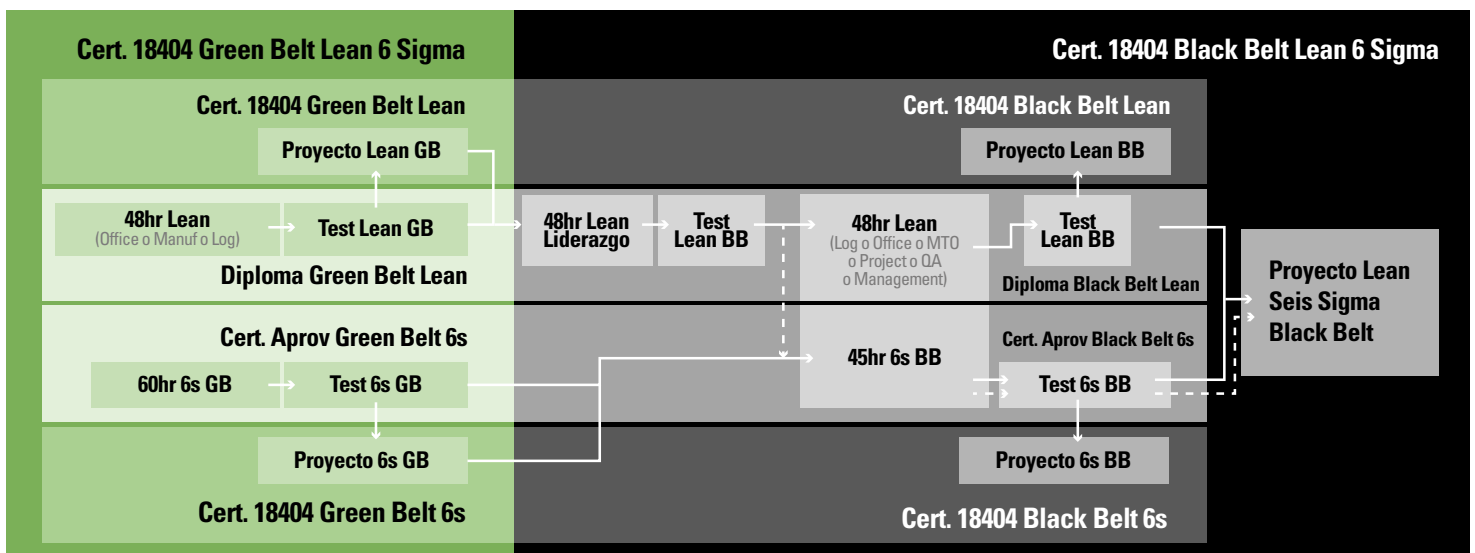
Cert. 18404 Green Belt Lean 6 Sigma

Cert. 18404 Black Belt Lean 6 Sigma

Cert. 18404 Green Belt Lean

Cert. 18404 Black Belt Lean

Proyecto Lean GB

Proyecto Lean BB

48hr Lean
(Office o Manuf o Log)

Test Lean GB

48hr Lean Liderazgo

Test Lean BB

48hr Lean
(Log o Office o MTO o Project o QA o Management)

Test Lean BB

Diploma Green Belt Lean

Diploma Black Belt Lean

Proyecto Lean Seis Sigma Black Belt

Cert. Aprov Green Belt 6s

Cert. Aprov Black Belt 6s

60hr 6s GB

Test 6s GB

45hr 6s BB

Test 6s BB

Proyecto 6s GB

Proyecto 6s BB

Cert. 18404 Green Belt 6s

Cert. 18404 Black Belt 6s